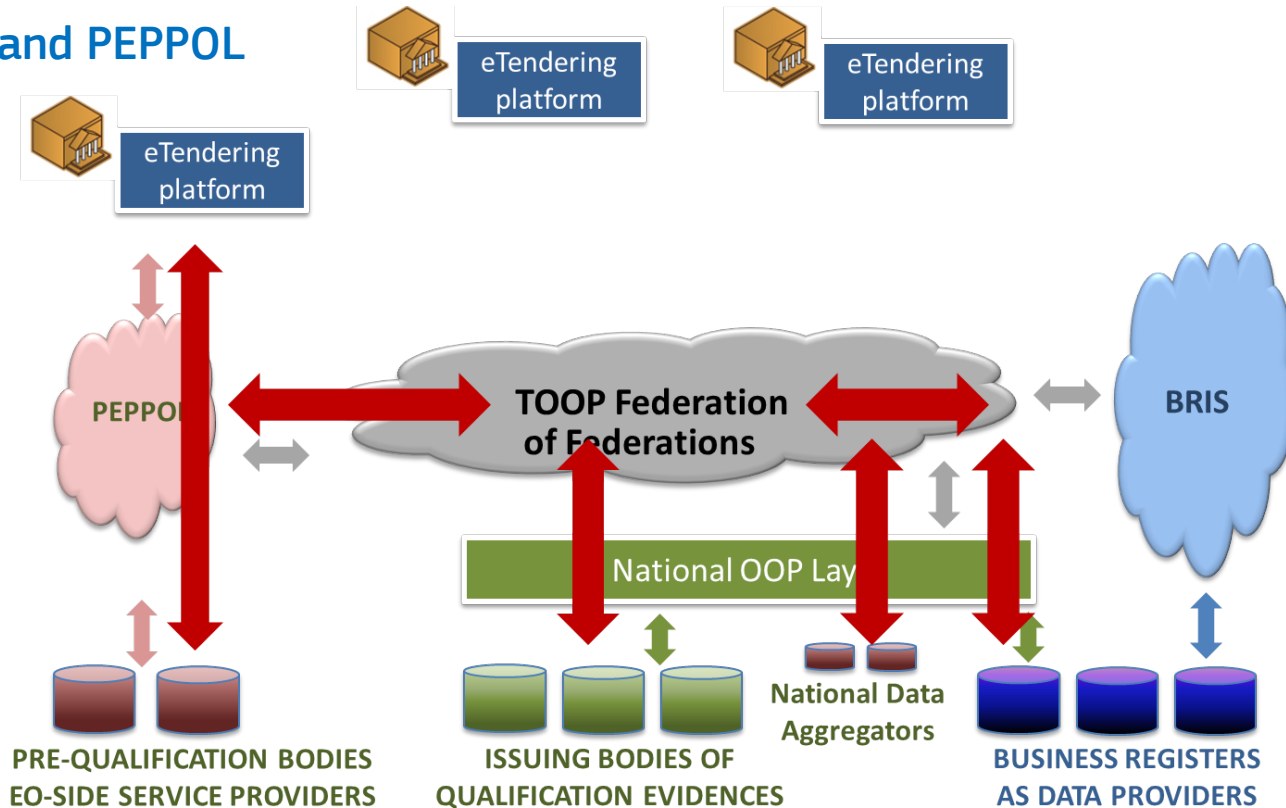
and PEPPOL

eTendering platform

eTendering platform

eTendering platform

PEPPOL

TOOP Federation of Federations

BRIS

National OOP Lay

National Data Aggregators

PRE-QUALIFICATION BODIES EO-SIDE SERVICE PROVIDERS

ISSUING BODIES OF QUALIFICATION EVIDENCES

BUSINESS REGISTERS AS DATA PROVIDERS